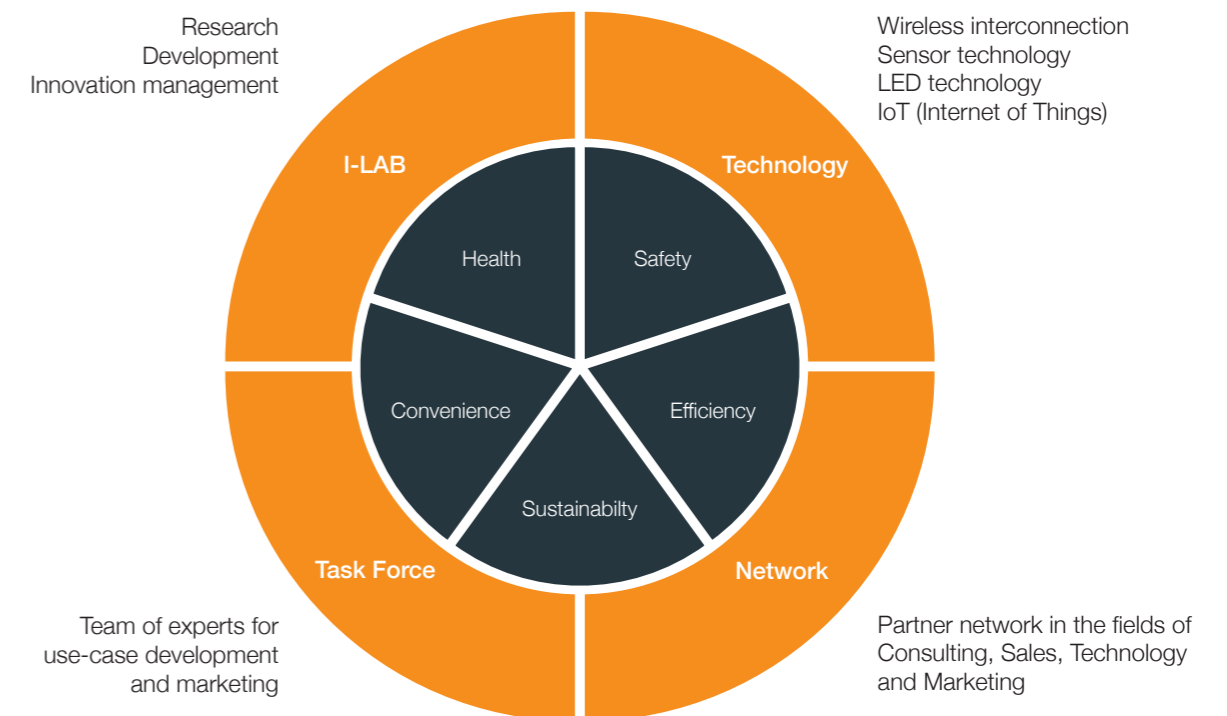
Research
Development
Innovation management

Wireless interconnection
Sensor technology
LED technology
IoT (Internet of Things)

I-LAB

Technology

Health

Safety

Convenience

Efficiency

Sustainabilty

Task Force

Network

Team of experts for use-case development and marketing

Partner network in the fields of Consulting, Sales, Technology and Marketing